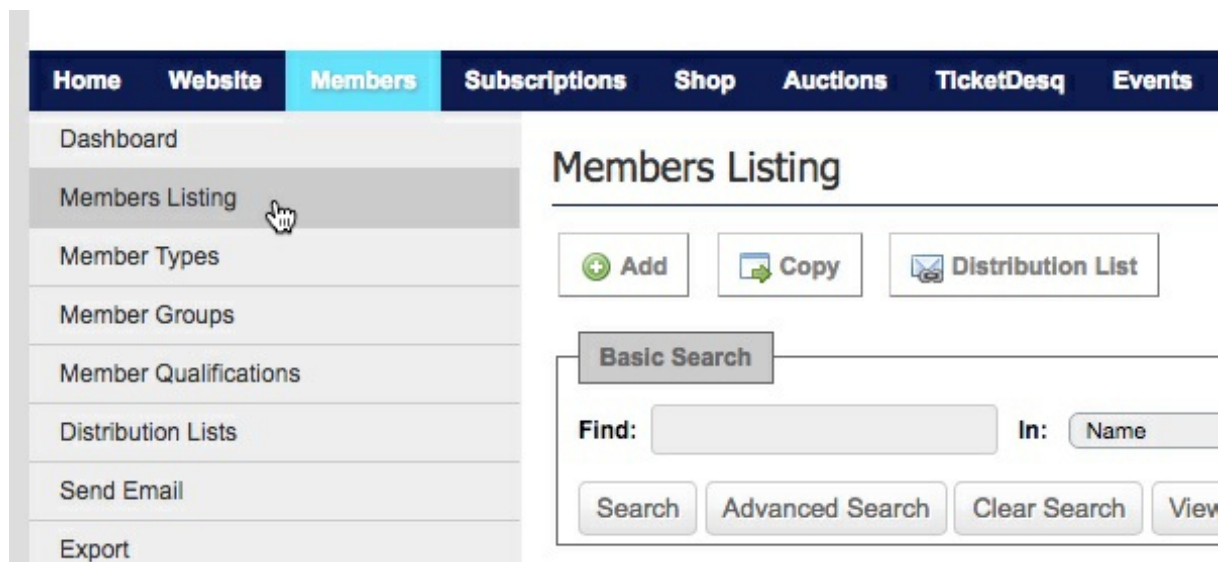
Home Website Members Subscriptions Shop Auctions TicketDesq Events

Dashboard
Members Listing
Member Types
Member Groups
Member Qualifications
Distribution Lists
Send Email
Export

Members Listing

Add
Copy
Distribution List

Basic Search

Find:
In: Name

Search
Advanced Search
Clear Search
View